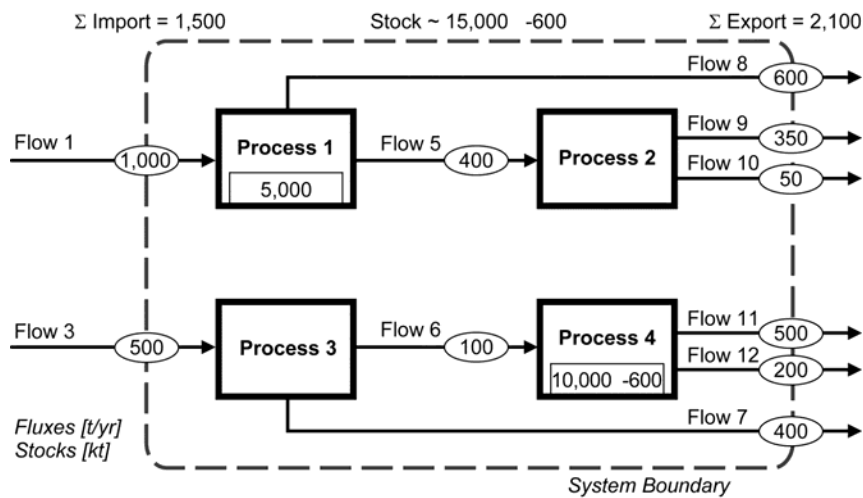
Σ Import = 1,500

Stock ~ 15,000 -600

Σ Export = 2,100

Flow 8

600

Flow 1

1,000

Process 1

5,000

Flow 5

400

Process 2

Flow 9

350

Flow 10

50

Flow 3

500

Process 3

Flow 6

100

Process 4

10,000 -600

Flow 11

500

Flow 12

200

Flow 7

400

Fluxes [t/yr]
Stocks [kt]

System Boundary